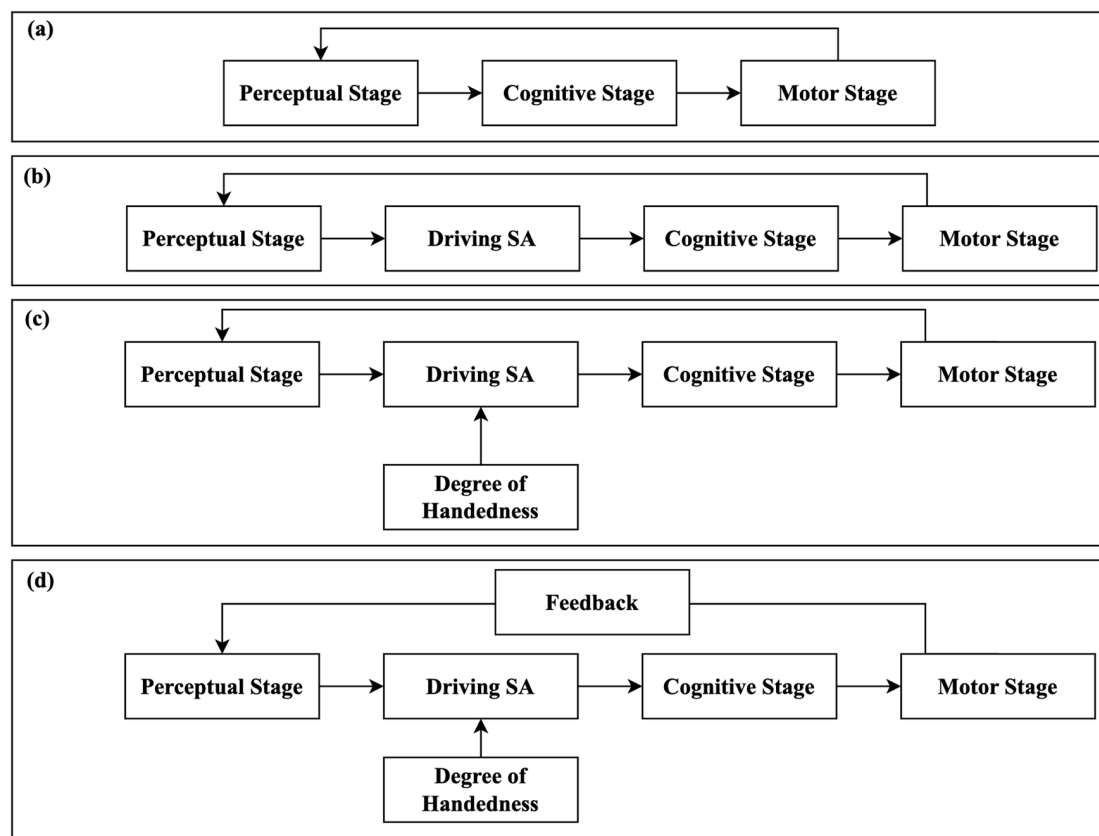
(a)

Perceptual Stage

Cognitive Stage

Motor Stage

(b)

Perceptual Stage

Driving SA

Cognitive Stage

Motor Stage

(c)

Perceptual Stage

Driving SA

Cognitive Stage

Motor Stage

Degree of Handedness

(d)

Feedback

Perceptual Stage

Driving SA

Cognitive Stage

Motor Stage

Degree of Handedness